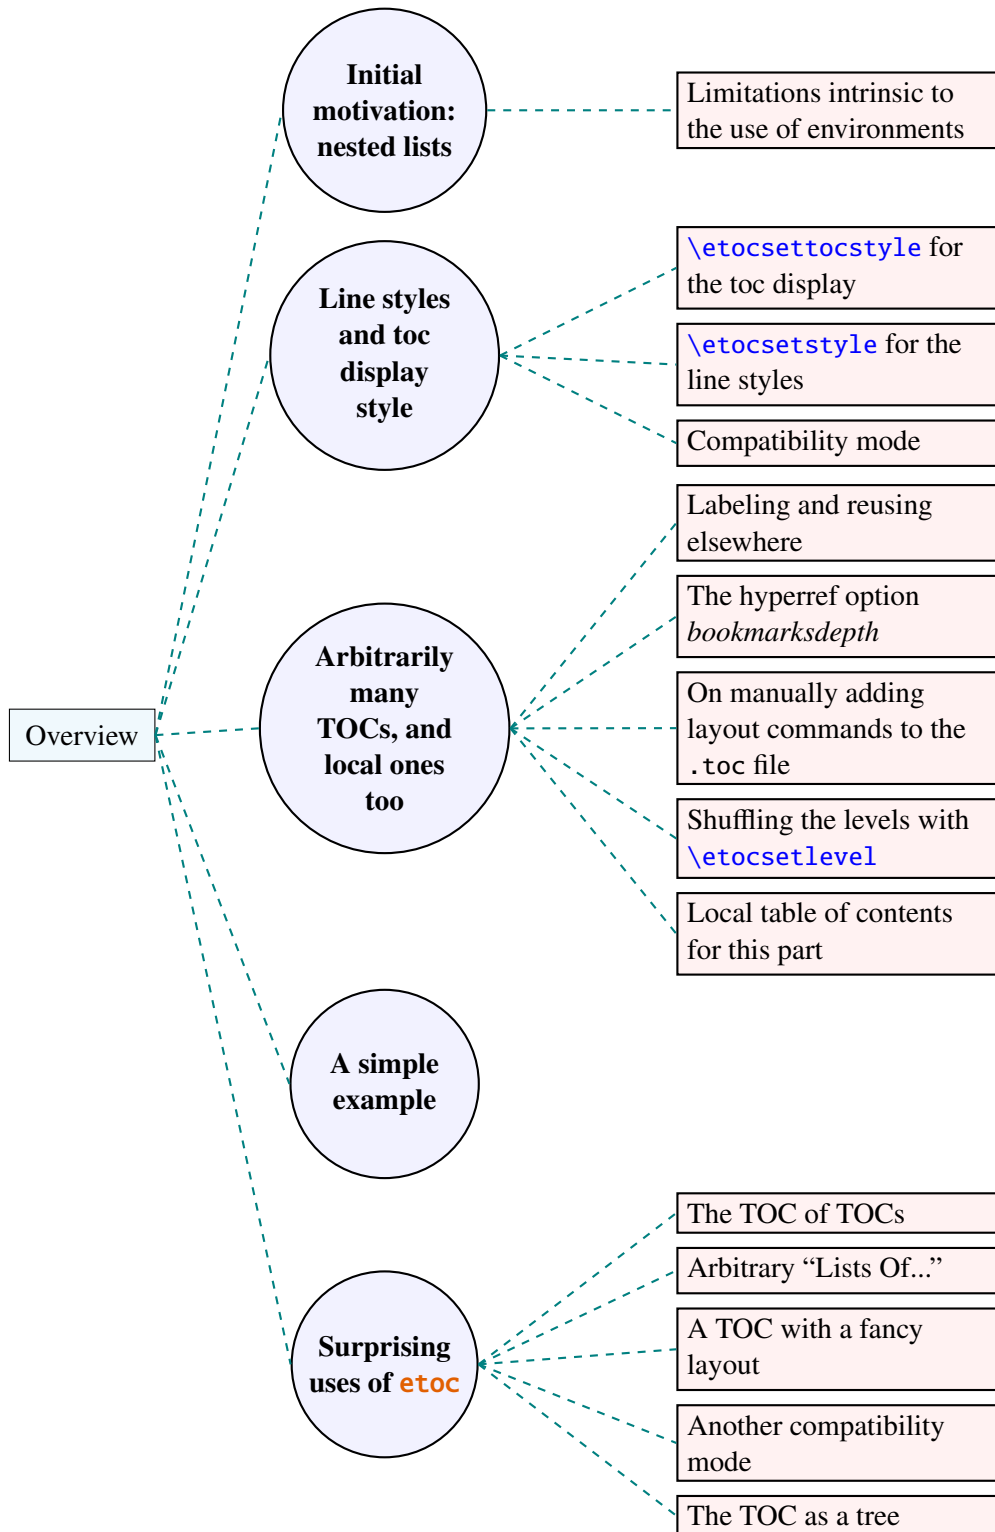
Initial motivation: nested lists

Limitations intrinsic to the use of environments

Line styles and toc display style

\etocsettocstyle for the toc display

\etocsetstyle for the line styles

Compatibility mode

Labeling and reusing elsewhere

The hyperref option bookmarksdepth

Arbitrarily many TOCs, and local ones too

On manually adding layout commands to the .toc file

Overview

Shuffling the levels with \etocsetlevel

Local table of contents for this part

A simple example

The TOC of TOCs

Arbitrary “Lists Of...”

Surprising uses of etoc

A TOC with a fancy layout

Another compatibility mode

The TOC as a tree